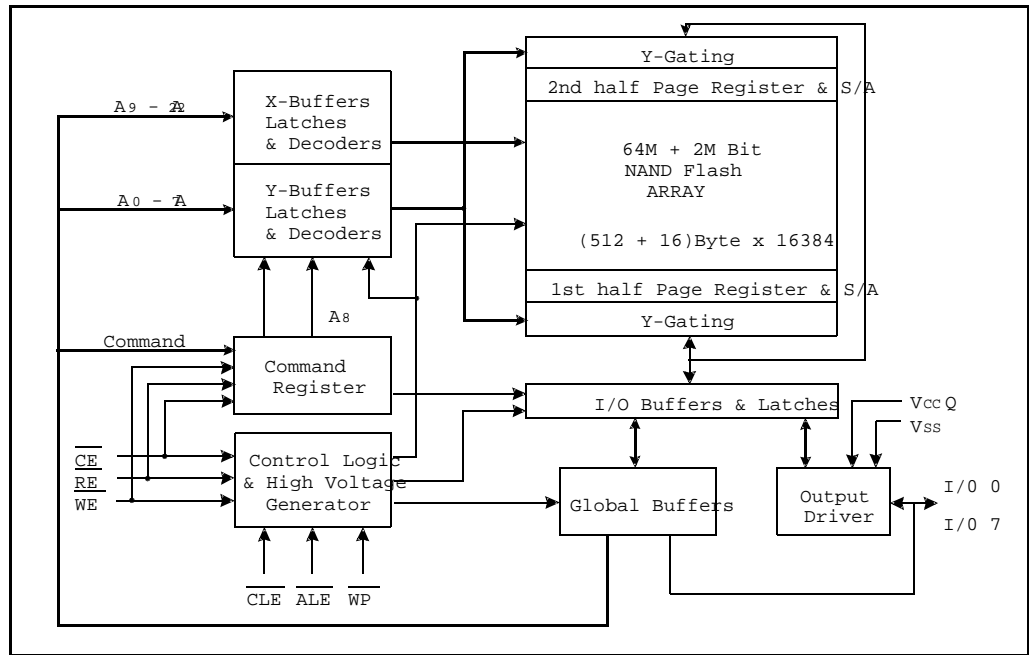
Y-Gating

2nd half Page Register & S/A

64M + 2M Bit
NAND Flash
ARRAY

(512 + 16)Byte x 16384

1st half Page Register & S/A

Y-Gating

$A_9$ - $A_{22}$

X-Buffers
Latches
& Decoders

$A_0$ - $A_7$

Y-Buffers
Latches
& Decoders

$A_8$

Command

Command
Register

I/O Buffers & Latches

$V_{CC}Q$

$V_{SS}$

$\overline{CE}$
$\overline{RE}$
$\overline{WE}$

Control Logic
& High Voltage
Generator

Global Buffers

Output
Driver

I/O 0

I/O 7

$\overline{CLE}$ $\overline{ALE}$ $\overline{WP}$